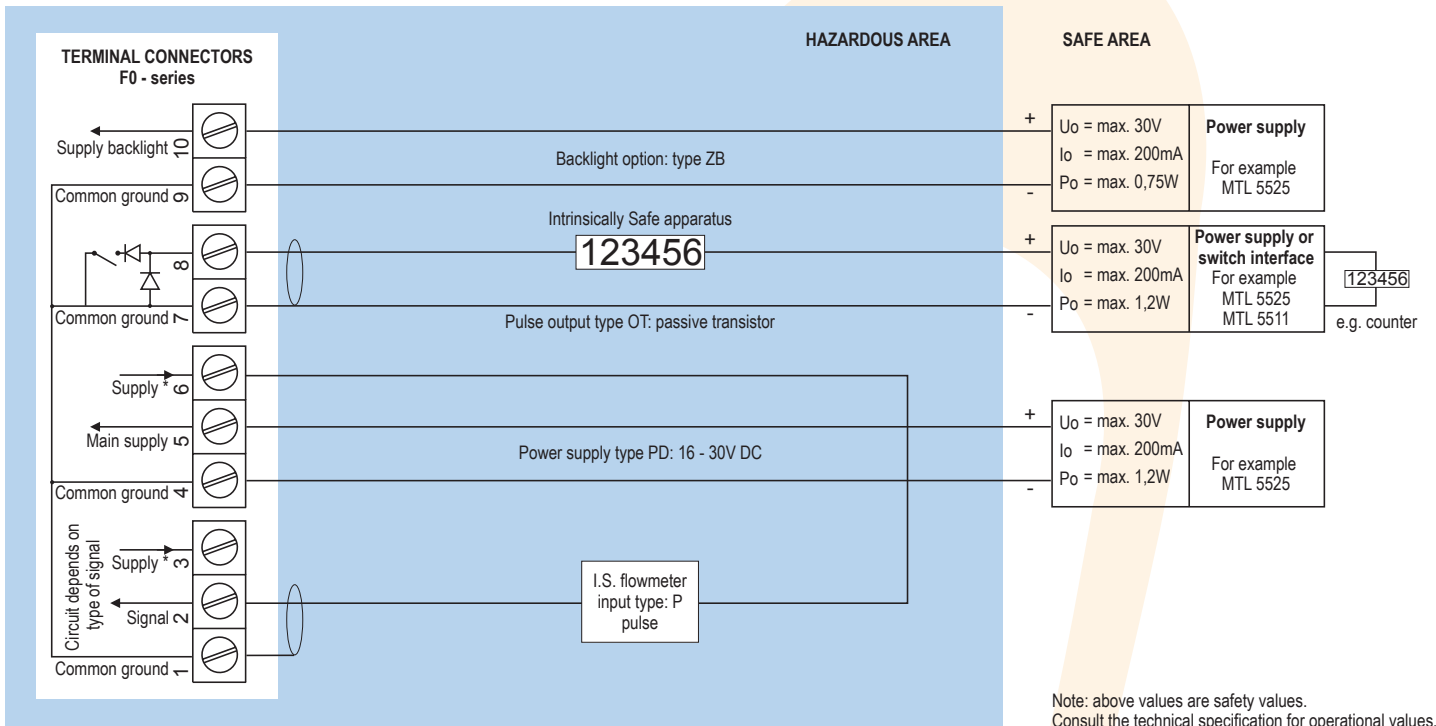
TERMINAL CONNECTORS
F0 - series

HAZARDOUS AREA

SAFE AREA

Supply backlight 10

Common ground 9

8

Common ground 7

Supply * 6

Main supply 5

Common ground 4

Circuit depends on type of signal

Supply * 3

Signal 2

Common ground 1

Backlight option: type ZB

Intrinsically Safe apparatus

123456

Pulse output type OT: passive transistor

Power supply type PD: 16 - 30V DC

I.S. flowmeter input type: P pulse

+
Uo = max. 30V
Io = max. 200mA
Po = max. 0,75W
-

Power supply

For example MTL 5525

+
Uo = max. 30V
Io = max. 200mA
Po = max. 1,2W
-

Power supply or switch interface

For example MTL 5525 MTL 5511

123456

e.g. counter

+
Uo = max. 30V
Io = max. 200mA
Po = max. 1,2W
-

Power supply

For example MTL 5525

Note: above values are safety values.
Consult the technical specification for operational values.